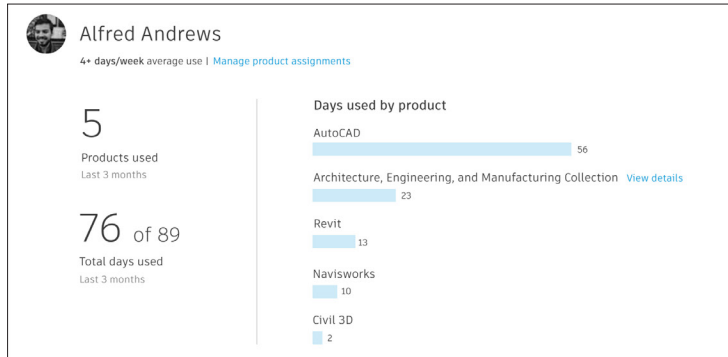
Alfred Andrews

**4+ days/week** average use | Manage product assignments

5

Products used

Last 3 months

76 of 89

Total days used

Last 3 months

Days used by product

AutoCAD

56

Architecture, Engineering, and Manufacturing Collection View details

23

Revit

13

Navisworks

10

Civil 3D

2